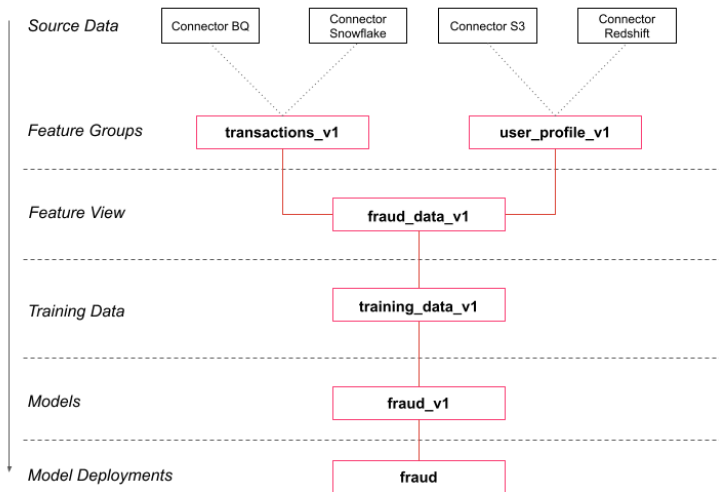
Source Data

Connector BQ

Connector Snowflake

Connector S3

Connector Redshift

Feature Groups

transactions_v1

user_profile_v1

Feature View

fraud_data_v1

Training Data

training_data_v1

Models

fraud_v1

Model Deployments

fraud